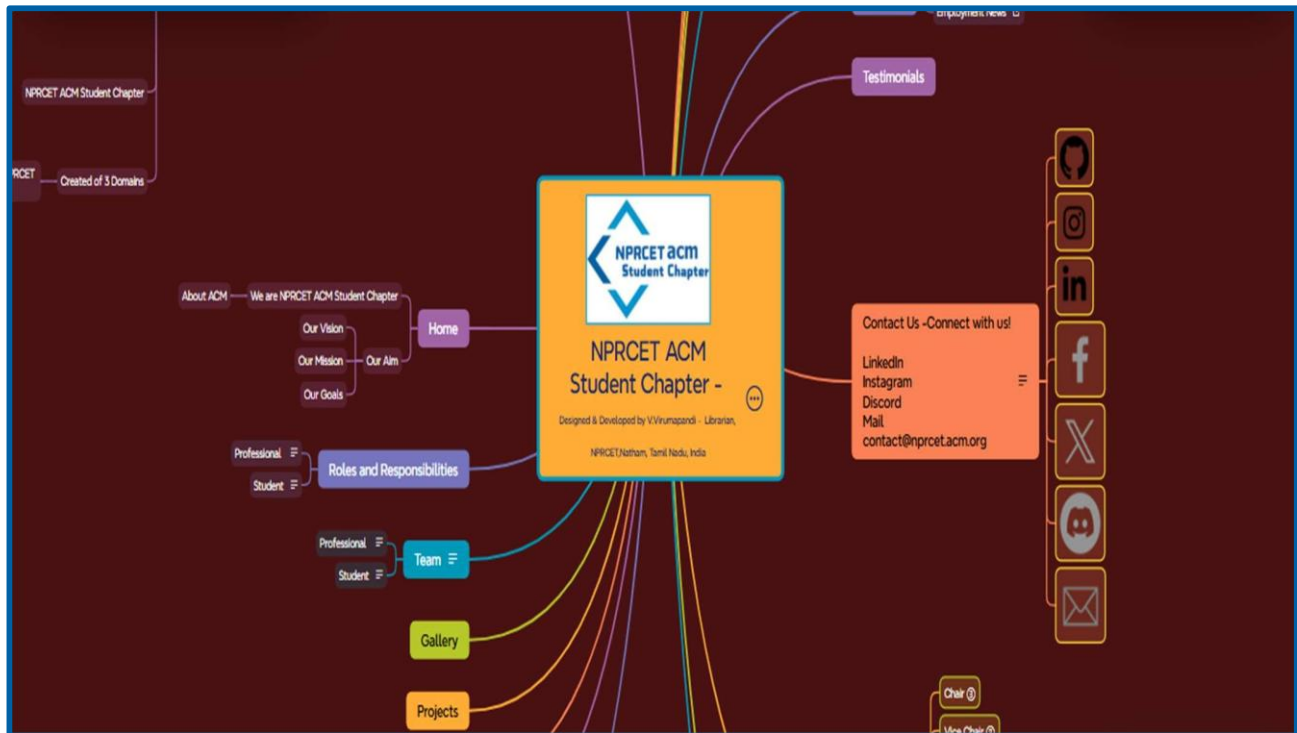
Employment News

Testimonials

NPRCET ACM Student Chapter

RCET

Created of 3 Domains

NPRCET acm Student Chapter

NPRCET ACM Student Chapter -

Designed & Developed by V.Virumapandi - Librarian, NPRCET,Natham, Tamil Nadu, India

About ACM

We are NPRCET ACM Student Chapter

Home

Our Vision

Our Mission

Our Aim

Our Goals

Professional

Student

Roles and Responsibilities

Professional

Student

Team

Gallery

Projects

Contact Us -Connect with us!

LinkedIn
Instagram
Discord
Mail
contact@nprcet.acm.org

Chair

Vice Chair